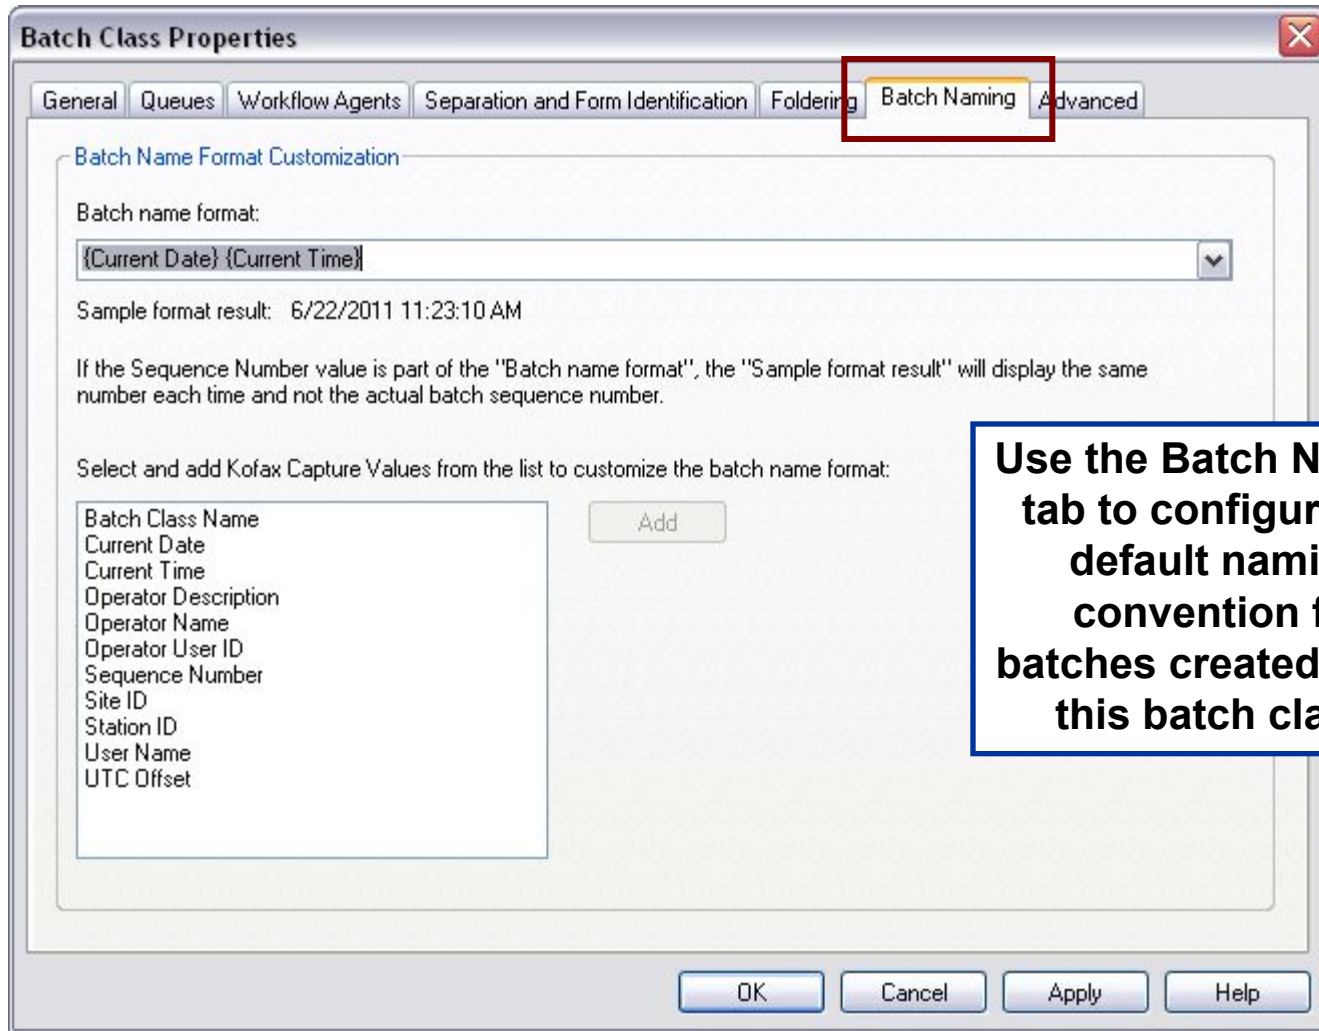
Batch Class Properties

General | Queues | Workflow Agents | Separation and Form Identification | Foldering | Batch Naming | Advanced

Batch Name Format Customization

Batch name format:

{Current Date} {Current Time}

Sample format result: 6/22/2011 11:23:10 AM

If the Sequence Number value is part of the "Batch name format", the "Sample format result" will display the same number each time and not the actual batch sequence number.

Select and add Kofax Capture Values from the list to customize the batch name format:

Batch Class Name
Current Date
Current Time
Operator Description
Operator Name
Operator User ID
Sequence Number
Site ID
Station ID
User Name
UTC Offset

Add

Use the Batch N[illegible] tab to configur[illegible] default nami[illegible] convention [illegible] batches created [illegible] this batch cl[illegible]

OK | Cancel | Apply | Help